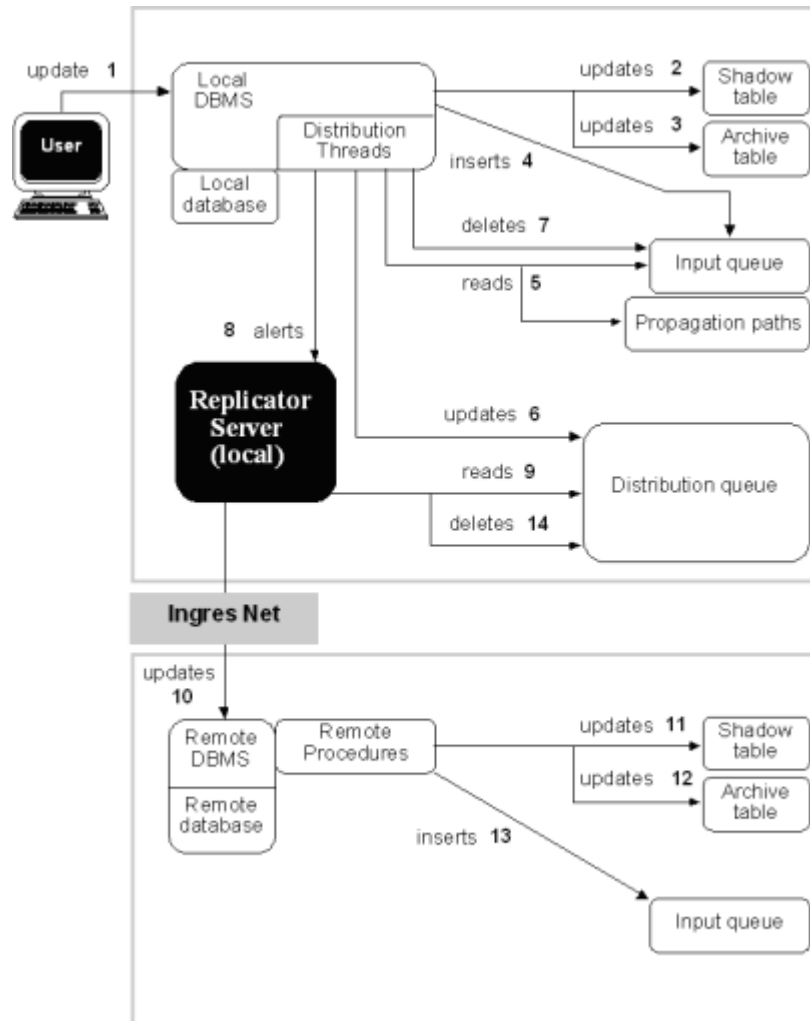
update 1

User

Local DBMS

Distribution Threads

Local database

updates 2

Shadow table

updates 3

Archive table

inserts 4

deletes 7

Input queue

reads 5

Propagation paths

8 alerts

Replicator Server (local)

updates 6

reads 9

Distribution queue

deletes 14

Ingres Net

updates 10

Remote DBMS

Remote database

Remote Procedures

updates 11

Shadow table

updates 12

Archive table

inserts 13

Input queue